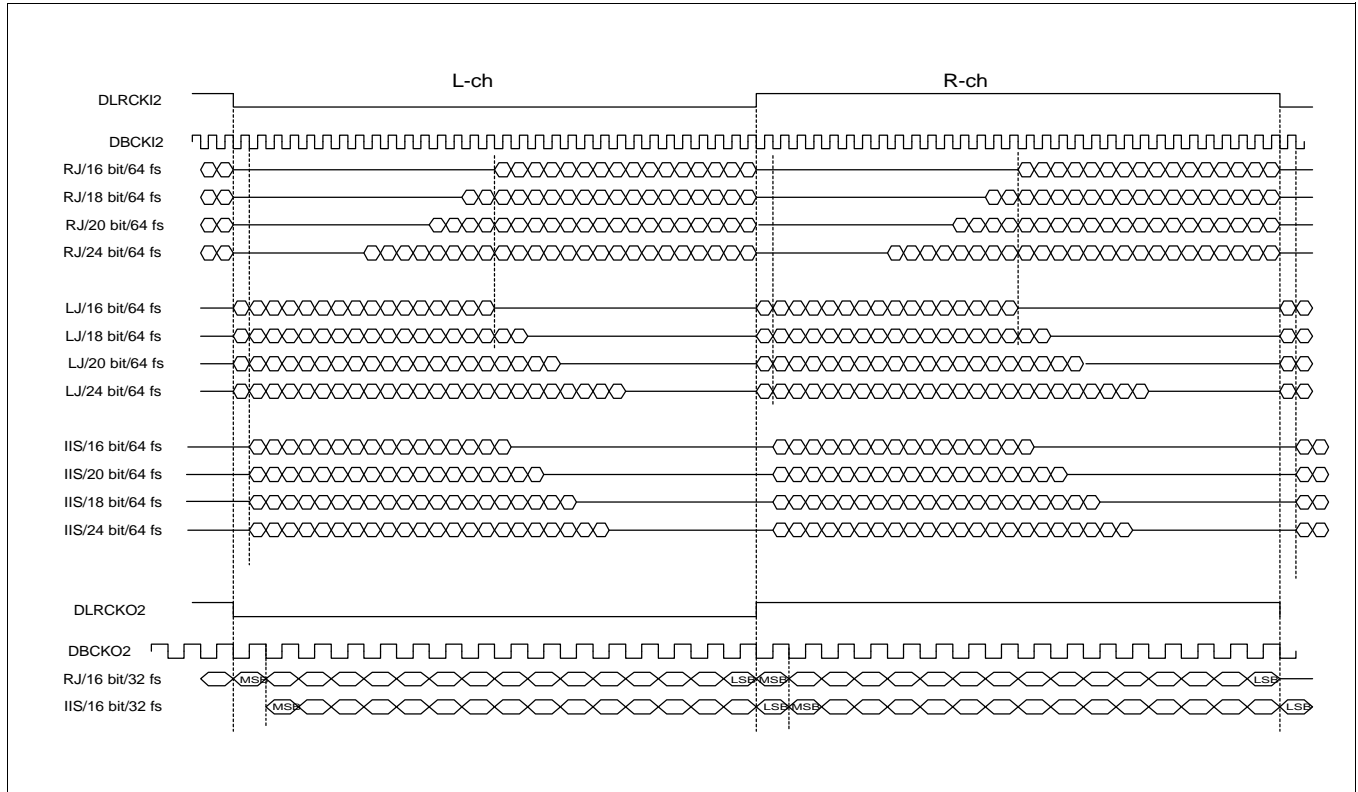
L-ch

R-ch

DLRCKI2

DBCKI2

RJ/16 bit/64 fs

RJ/18 bit/64 fs

RJ/20 bit/64 fs

RJ/24 bit/64 fs

LJ/16 bit/64 fs

LJ/18 bit/64 fs

LJ/20 bit/64 fs

LJ/24 bit/64 fs

IIS/16 bit/64 fs

IIS/20 bit/64 fs

IIS/18 bit/64 fs

IIS/24 bit/64 fs

DLRCKO2

DBCKO2

RJ/16 bit/32 fs

MSB

LSB

MSB

LSB

IIS/16 bit/32 fs

MSB

LSB

MSB

LSB